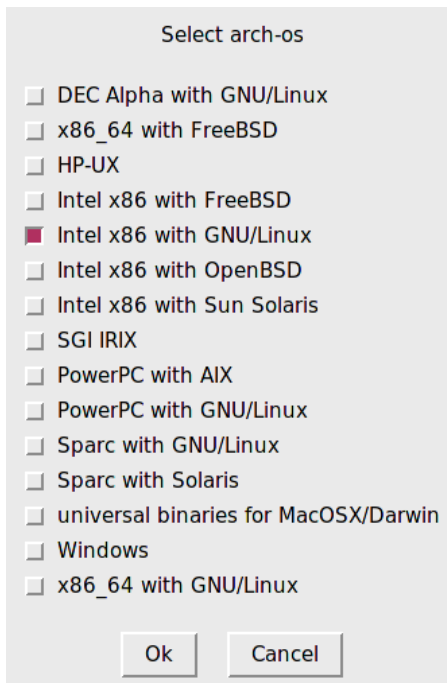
Select arch-os

DEC Alpha with GNU/Linux
x86_64 with FreeBSD
HP-UX
Intel x86 with FreeBSD
Intel x86 with GNU/Linux
Intel x86 with OpenBSD
Intel x86 with Sun Solaris
SGI IRIX
PowerPC with AIX
PowerPC with GNU/Linux
Sparc with GNU/Linux
Sparc with Solaris
universal binaries for MacOSX/Darwin
Windows
x86_64 with GNU/Linux

Ok
Cancel